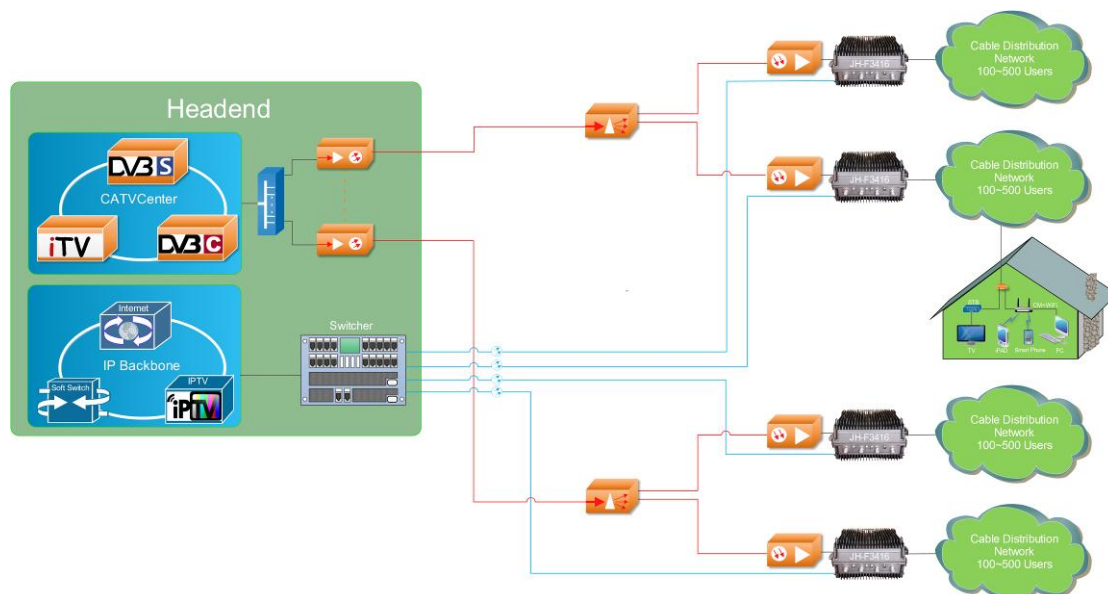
Headend

DVB S

CATVCenter

iTV

DVB C

Internet

IP Backbone

Soft Switch

IPTV

iPTV

Switcher

JH-F3416

Cable Distribution Network 100~500 Users

JH-F3416

Cable Distribution Network 100~500 Users

STB

CM+WIFI

TV

iPAD

Smart Phone

PC

JH-F3416

Cable Distribution Network 100~500 Users

JH-F3416

Cable Distribution Network 100~500 Users